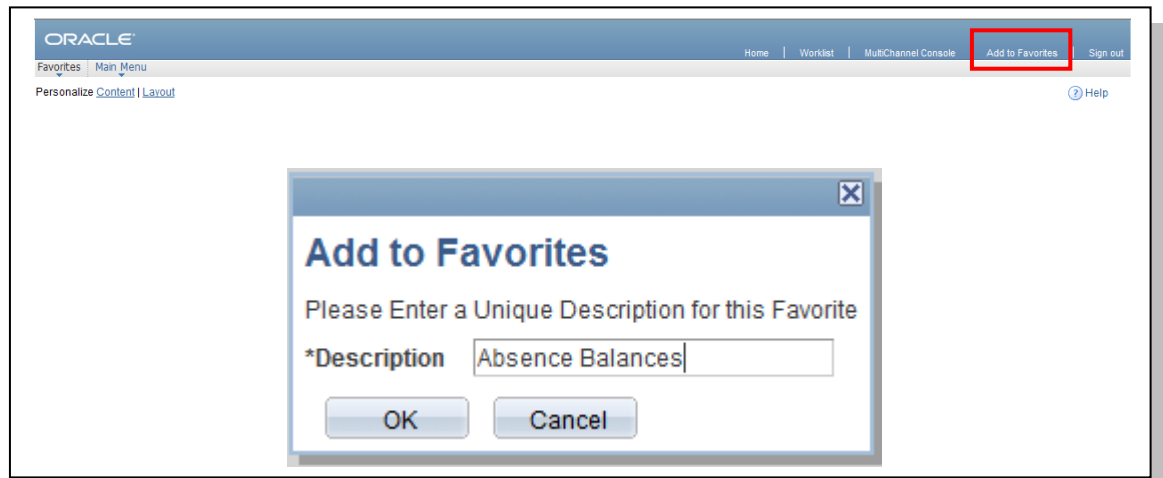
ORACLE

Home | Worklist | MultiChannel Console | Add to Favorites | Sign out

Favorites Main Menu

Personalize Content | Layout

? Help

Add to Favorites

Please Enter a Unique Description for this Favorite

*Description Absence Balances

OK Cancel